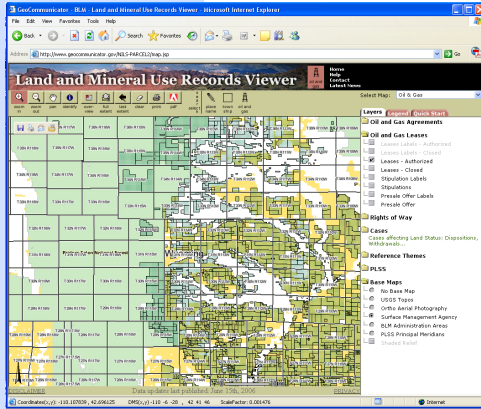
GeoCommunicator - BLM - Land and Mineral Use Records Viewer - Microsoft Internet Explorer

File Edit View Favorites Tools Help

Back Search Favorites Go

Address http://www.geocommunicator.gov/NILS-PARCEL2/map.jsp

Land and Mineral Use Records Viewer

Home
Help
Contact
Latest News

zoom in
zoom out
pan
identify
over view
full extent
last extent
clear
print
pdf
place name
town ship
oil and gas

Select Map: Oil & Gas

Layers Legend Quick Start

Oil and Gas Agreements

Oil and Gas Leases
Leases Labels - Authorized
Leases Labels - Closed
Leases - Authorized
Leases - Closed
Stipulation Labels
Stipulations
Presale Offer Labels
Presale Offer

Rights of Way

Cases
Cases affecting Land Status: Dispositions, Withdrawals...

Reference Themes

PLSS

Base Maps
No Base Map
USGS Topos
Ortho Aerial Photography
Surface Management Agency
BLM Administration Areas
PLSS Principal Meridians
Shaded Relief

Data updates last published: June 15th, 2006

Coordinates(x,y): -110.107839 , 42.696125 DMS(x,y): -110 -6 -28 , 42 41 46 ScaleFactor: 0.001476

Internet